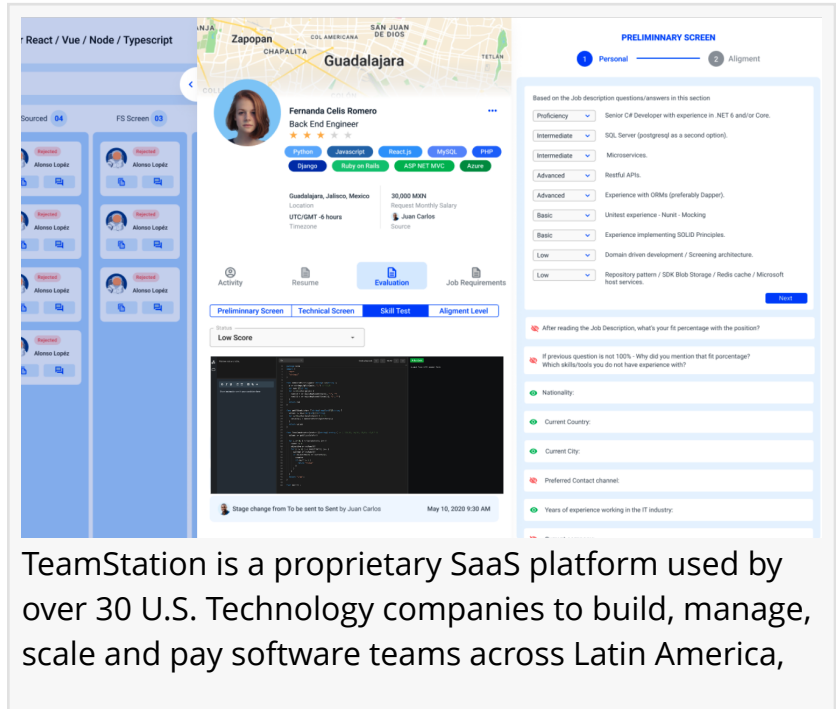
r React / Vue / Node / Typescript

Sourced 04

FS Screen 03

Rejected
Alonso Lopéz

Rejected
Alonso Lopéz

Rejected
Alonso Lopéz

Rejected
Alonso Lopéz

Rejected
Alonso Lopéz

Rejected
Alonso Lopéz

Rejected
Alonso Lopéz

INJA
Zapopan
COL AMERICANA
SAN JUAN DE DIOS
CHAPALITA
Guadalajara
TETLÁN

Fernanda Celis Romero
Back End Engineer

Python Javascript React.js MySQL PHP
Django Ruby on Rails ASP NET MVC Azure

Guadalajara, Jalisco, Mexico
Location
30,000 MXN
Request Monthly Salary
UTC/GMT -6 hours
Timezone
Juan Carlos
Source

Activity Resume Evaluation Job Requirements

Preliminnary Screen | Technical Screen | Skill Test | Aligment Level

Status
Low Score

Stage change from To be sent to Sent by Juan Carlos
May 10, 2020 9:30 AM

PRELIMINNARY SCREEN
1 Personal
2 Aligment

Based on the Job description questions/answers in this section

Proficiency Senior C# Developer with experience in .NET 6 and/or Core.
Intermediate SQL Server (postgresql as a second option).
Intermediate Microservices.
Advanced Restful APIs.
Advanced Experience with ORMs (preferably Dapper).
Basic Unitest experience - Nunit - Mocking
Basic Experience implementing SOLID Principles.
Low Domain driven development / Screening architecture.
Low Repository pattern / SDK Blob Storage / Redis cache / Microsoft host services.

Next

After reading the Job Description, what's your fit percentage with the position?

If previous question is not 100% - Why did you mention that fit percentage? Which skills/tools do you not have experience with?

Nationality:

Current Country:

Current City:

Preferred Contact channel:

Years of experience working in the IT industry:

TeamStation is a proprietary SaaS platform used by over 30 U.S. Technology companies to build, manage, scale and pay software teams across Latin America,